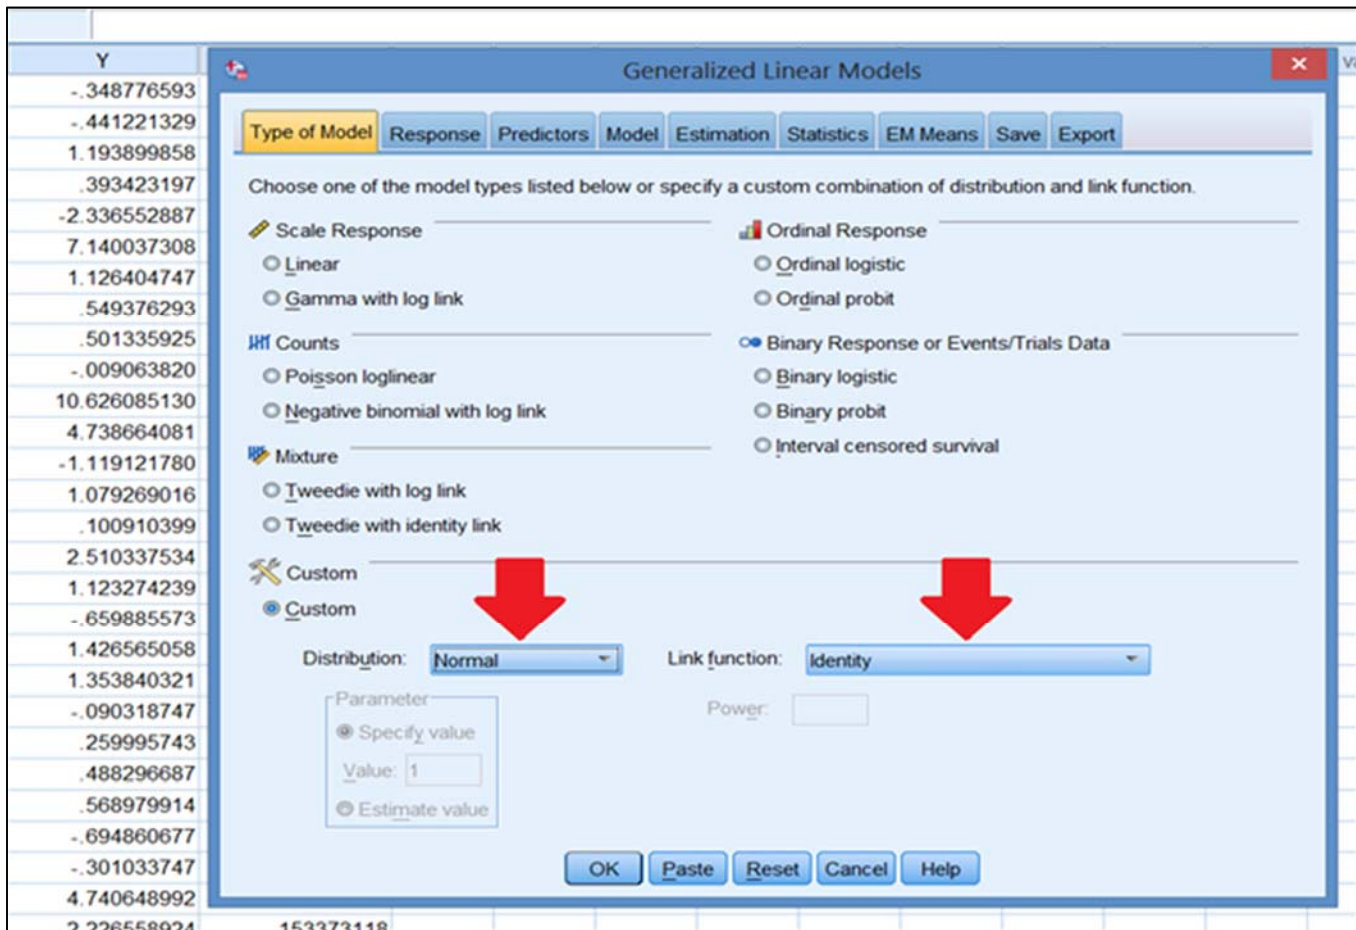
| Y |
|---|
| -.348776593 |
| -.441221329 |
| 1.193899858 |
| .393423197 |
| -2.336552887 |
| 7.140037308 |
| 1.126404747 |
| .549376293 |
| .501335925 |
| -.009063820 |
| 10.626085130 |
| 4.738664081 |
| -1.119121780 |
| 1.079269016 |
| .100910399 |
| 2.510337534 |
| 1.123274239 |
| -.659885573 |
| 1.426565058 |
| 1.353840321 |
| -.090318747 |
| .259995743 |
| .488296687 |
| .568979914 |
| -.694860677 |
| -.301033747 |
| 4.740648992 |
| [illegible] |

Va

Generalized Linear Models

Type of Model | Response | Predictors | Model | Estimation | Statistics | EM Means | Save | Export

Choose one of the model types listed below or specify a custom combination of distribution and link function.

Scale Response
Linear
Gamma with log link

Counts
Poisson loglinear
Negative binomial with log link

Mixture
Tweedie with log link
Tweedie with identity link

Ordinal Response
Ordinal logistic
Ordinal probit

Binary Response or Events/Trials Data
Binary logistic
Binary probit
Interval censored survival

Custom
Custom

Distribution: Normal
Link function: Identity

Parameter
Specify value
Value: 1
Estimate value

Power:

OK Paste Reset Cancel Help

.153373118